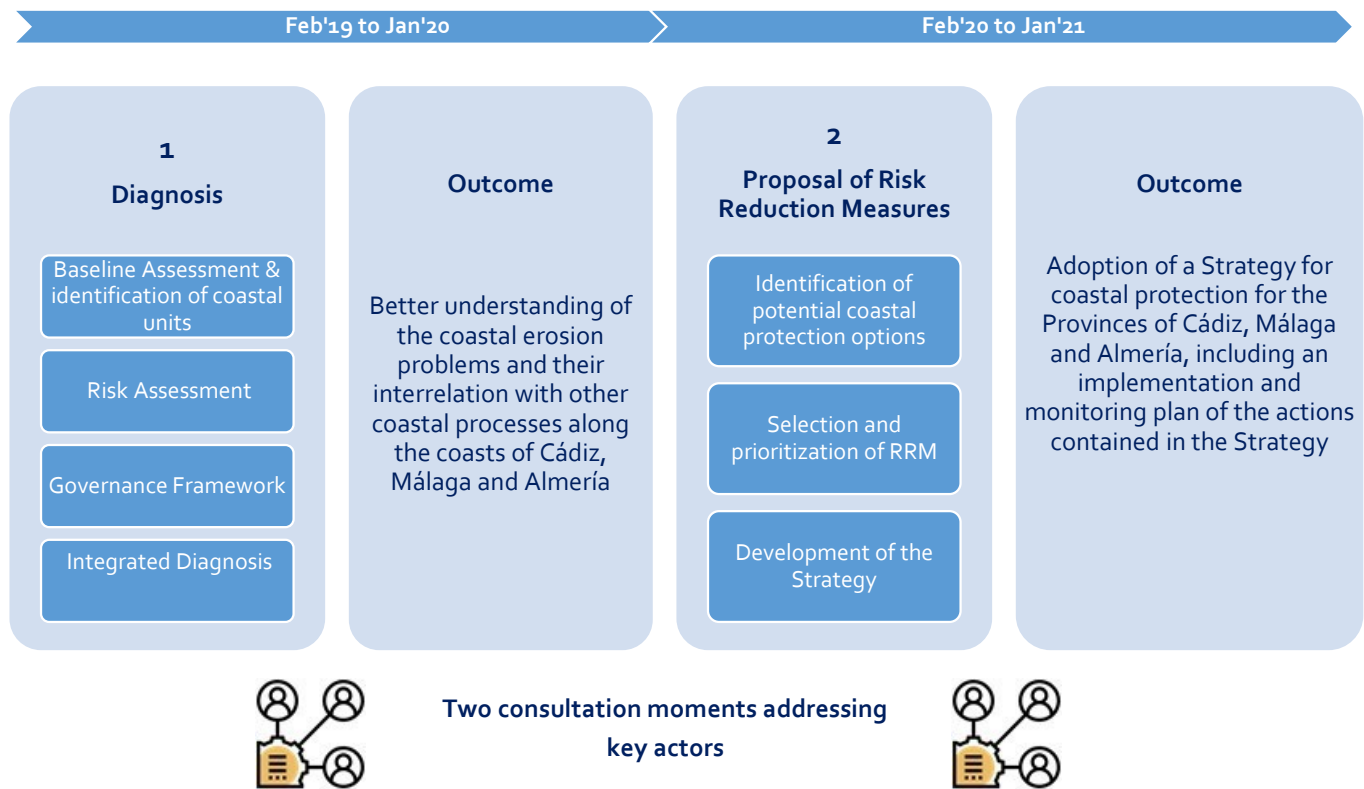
Feb'19 to Jan'20

Feb'20 to Jan'21

1

Diagnosis

Baseline Assessment & identification of coastal units

Risk Assessment

Governance Framework

Integrated Diagnosis

Outcome

Better understanding of the coastal erosion problems and their interrelation with other coastal processes along the coasts of Cádiz, Málaga and Almería

2

Proposal of Risk Reduction Measures

Identification of potential coastal protection options

Selection and prioritization of RRM

Development of the Strategy

Outcome

Adoption of a Strategy for coastal protection for the Provinces of Cádiz, Málaga and Almería, including an implementation and monitoring plan of the actions contained in the Strategy

Two consultation moments addressing key actors